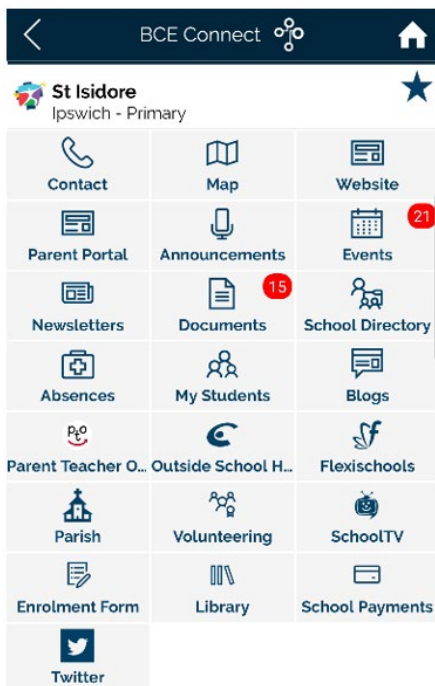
BCE Connect

St Isidore
Ipswich - Primary

| | | |
|---|---|---|
| Contact | Map | Website |
| Parent Portal | Announcements | Events 21 |
| Newsletters | Documents 15 | School Directory |
| Absences | My Students | Blogs |
| Parent Teacher O... | Outside School H... | Flexischools |
| Parish | Volunteering | SchoolTV |
| Enrolment Form | Library | School Payments |
| Twitter | | |

PtO